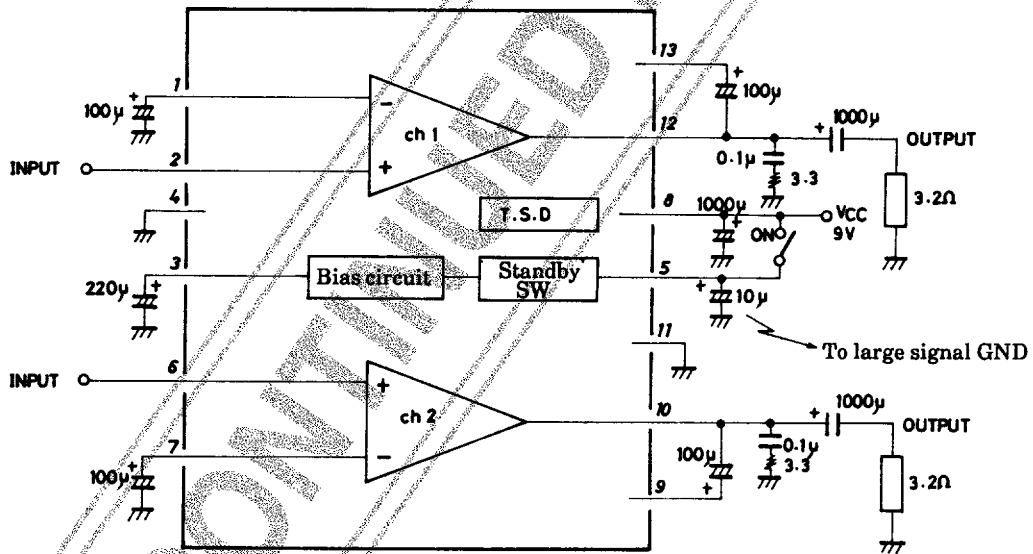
13
1
100μ
−
ch 1
+
12
100μ
1000μ
+
OUTPUT
INPUT
2
+
0.1μ
3.3
3.2Ω
4
T.S.D
8
1000μ
VCC
9V
ON
3
Bias circuit
Standby SW
5
220μ
10μ
To large signal GND
11
INPUT
6
+
ch 2
10
1000μ
OUTPUT
7
−
100μ
0.1μ
3.3
100μ
3.2Ω
9
DISCONTINUED